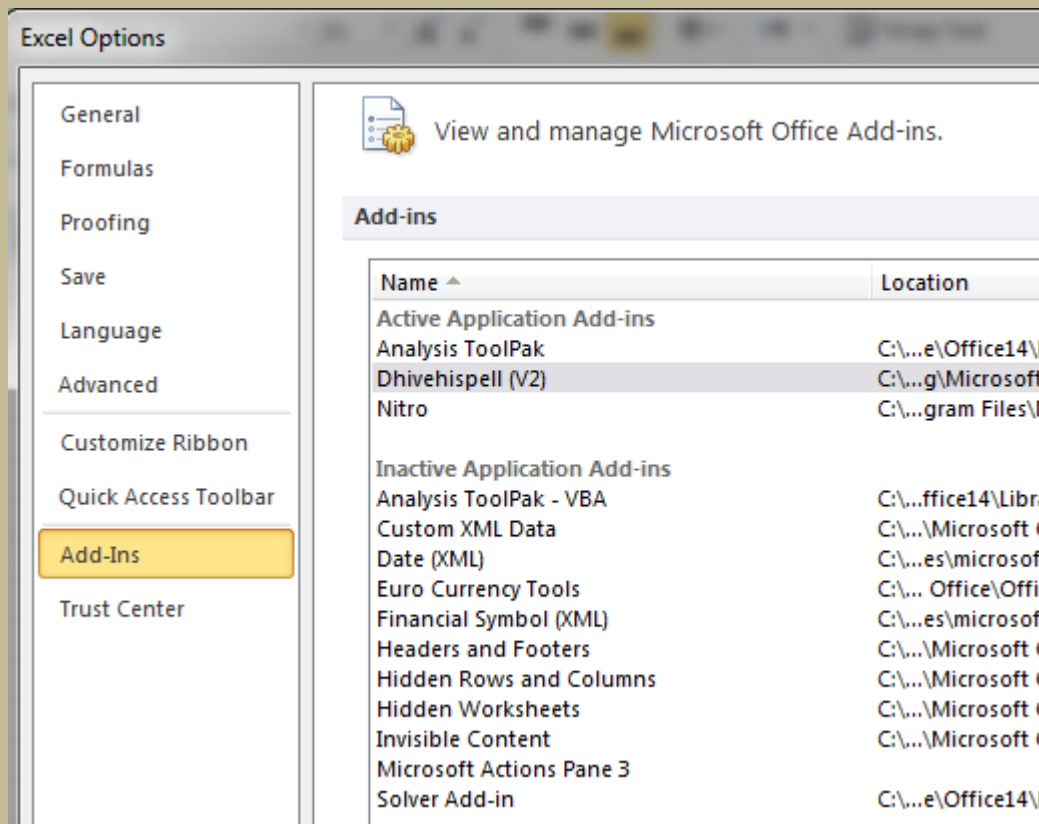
Excel Options

General
Formulas
Proofing
Save
Language
Advanced
Customize Ribbon
Quick Access Toolbar
Add-Ins
Trust Center

View and manage Microsoft Office Add-ins.

Add-ins

| Name ▲ | Location |
|---|---|
| **Active Application Add-ins** | |
| Analysis ToolPak | C:\...e\Office14\ |
| Dhivehispell (V2) | C:\...g\Microsoft |
| Nitro | C:\...gram Files\ |
| **Inactive Application Add-ins** | |
| Analysis ToolPak - VBA | C:\...ffice14\Libr |
| Custom XML Data | C:\...\Microsoft |
| Date (XML) | C:\...es\microsof |
| Euro Currency Tools | C:\... Office\Offi |
| Financial Symbol (XML) | C:\...es\microsof |
| Headers and Footers | C:\...\Microsoft |
| Hidden Rows and Columns | C:\...\Microsoft |
| Hidden Worksheets | C:\...\Microsoft |
| Invisible Content | C:\...\Microsoft |
| Microsoft Actions Pane 3 | |
| Solver Add-in | C:\...e\Office14\ |